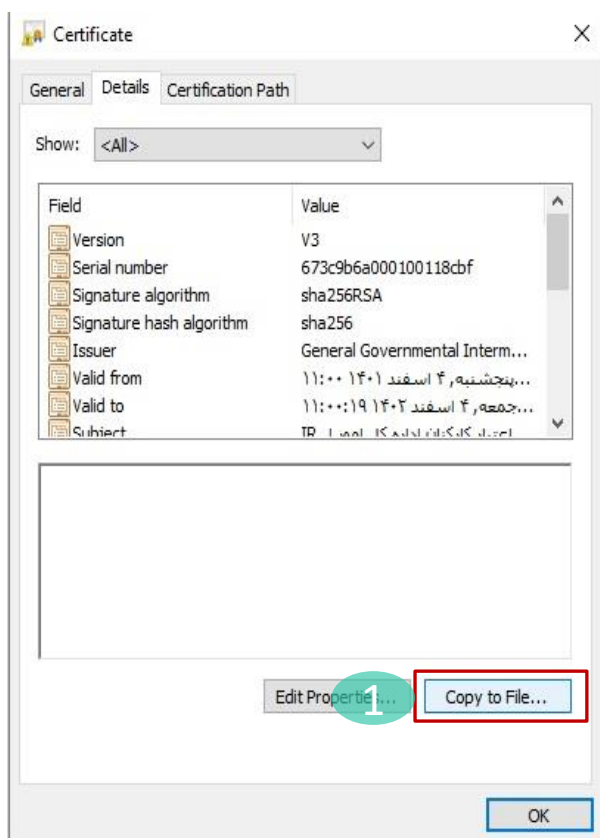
Certificate

General | Details | Certification Path

Show: <All>

| Field | Value |
|---|---|
| Version | V3 |
| Serial number | 673c9b6a000100118cbf |
| Signature algorithm | sha256RSA |
| Signature hash algorithm | sha256 |
| Issuer | General Governmental Interm... |
| Valid from | ...پنجشنبه, ۴ اسفند ۱۴۰۱ ۱۱:۰۰ |
| Valid to | ...جمعه, ۴ اسفند ۱۴۰۲ ۱۱:۰۰:۱۹ |
| Subject | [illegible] IR |

Edit Properties... 1

Copy to File...

OK